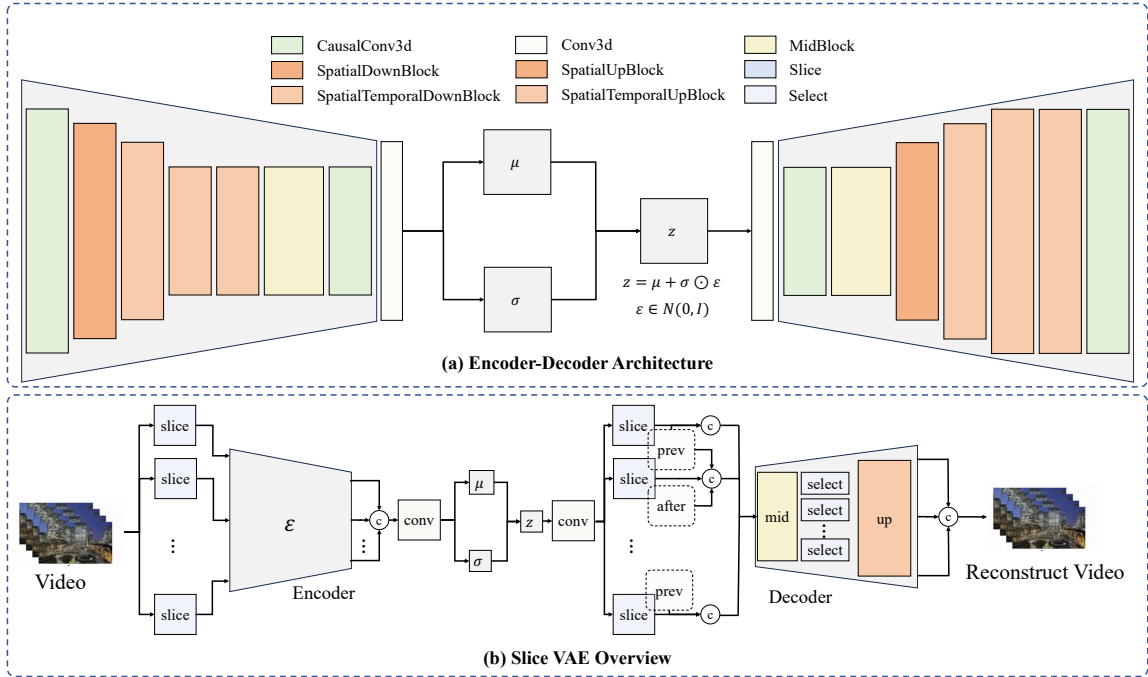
CausalConv3d
SpatialDownBlock
SpatialTemporalDownBlock
Conv3d
SpatialUpBlock
SpatialTemporalUpBlock
MidBlock
Slice
Select

$\mu$
$\sigma$
$z$
$z = \mu + \sigma \odot \varepsilon$
$\varepsilon \in N(0, I)$

(a) Encoder-Decoder Architecture

Video
slice
slice
⋮
slice
$\mathcal{E}$
Encoder
c
⋮
conv
$\mu$
$\sigma$
$z$
conv
slice
prev
slice
after
⋮
prev
slice
c
c
c
mid
select
select
⋮
select
up
Decoder
c
Reconstruct Video

(b) Slice VAE Overview